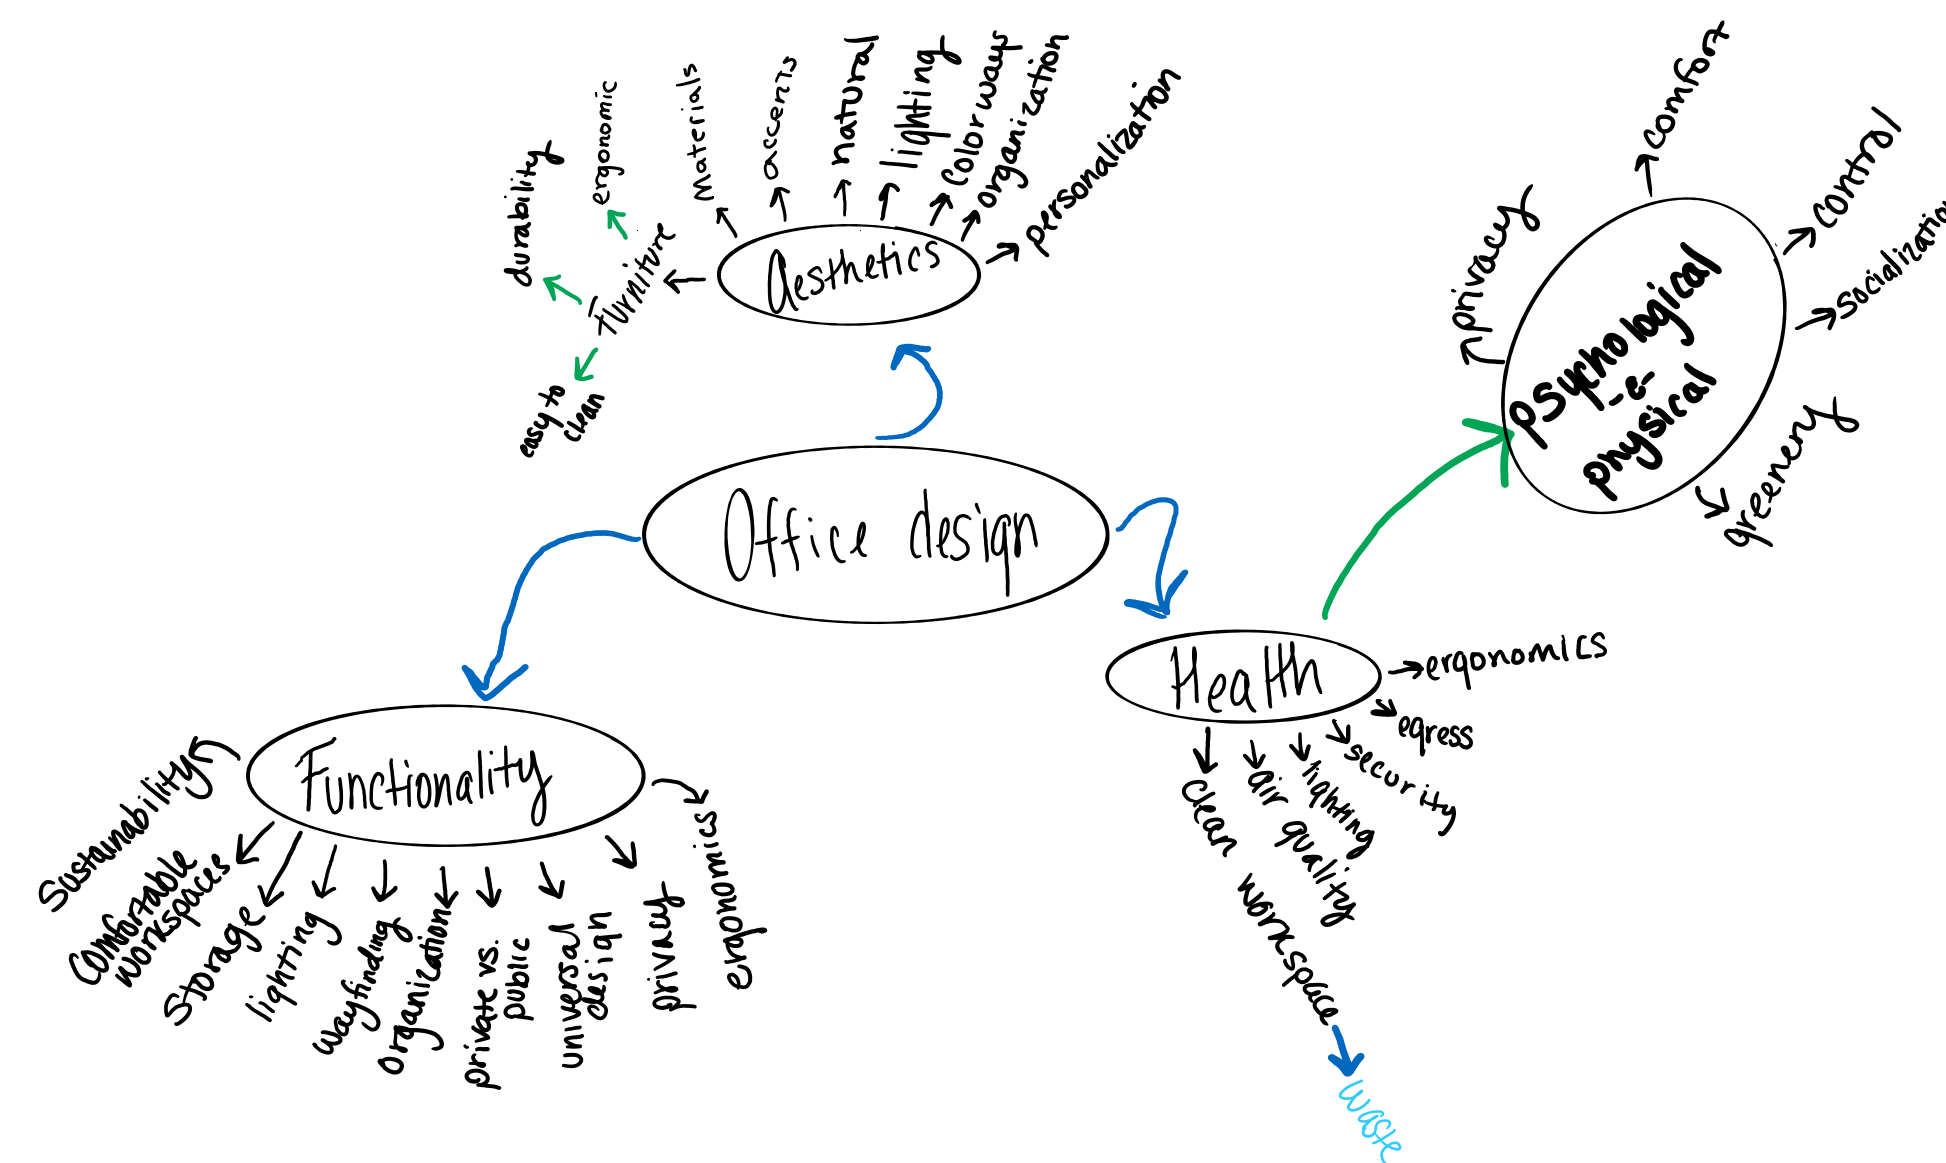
Office design

Aesthetics
furniture
durability
ergonomic
easy to clean
Materials
accents
natural
lighting
colorways
organization
personalization

Functionality
Sustainability
Comfortable workspaces
Storage
lighting
wayfinding
organization
private vs. public
universal design
privacy
ergonomics

Health
ergonomics
egress
security
lighting
air quality
Clean workspace
waste

psychological -&- physical
privacy
comfort
control
socializatio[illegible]
greenery